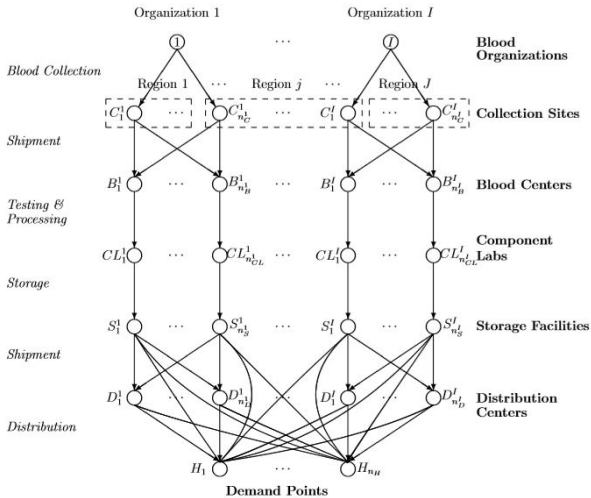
Organization 1

Organization $I$

$1$

$\cdots$

$I$

Blood Organizations

Blood Collection

Region 1

$\cdots$

Region $j$

$\cdots$

Region $J$

$C_1^1$ $\cdots$ $C_{n_C^1}^1$ $\cdots$ $C_1^I$ $\cdots$ $C_{n_C^I}^I$

Collection Sites

Shipment

$B_1^1$ $\cdots$ $B_{n_B^1}^1$ $\cdots$ $B_1^I$ $\cdots$ $B_{n_B^I}^I$

Blood Centers

Testing & Processing

$CL_1^1$ $\cdots$ $CL_{n_{CL}^1}^1$ $\cdots$ $CL_1^I$ $\cdots$ $CL_{n_{CL}^I}^I$

Component Labs

Storage

$S_1^1$ $\cdots$ $S_{n_S^1}^1$ $\cdots$ $S_1^I$ $\cdots$ $S_{n_S^I}^I$

Storage Facilities

Shipment

$D_1^1$ $\cdots$ $D_{n_D^1}^1$ $\cdots$ $D_1^I$ $\cdots$ $D_{n_D^I}^I$

Distribution Centers

Distribution

$H_1$ $\cdots$ $H_{n_H}$

Demand Points